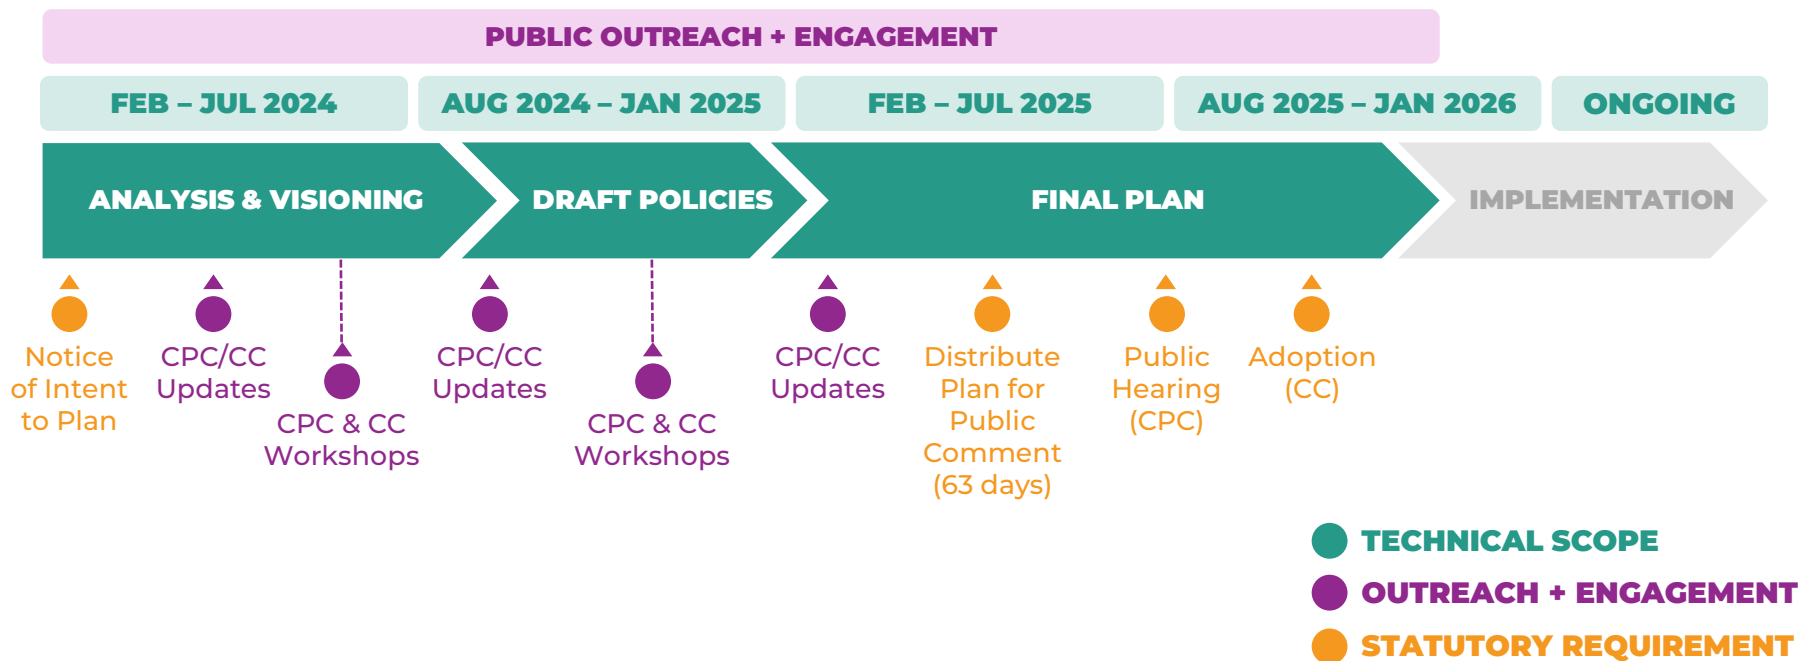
PUBLIC OUTREACH + ENGAGEMENT

FEB – JUL 2024
AUG 2024 – JAN 2025
FEB – JUL 2025
AUG 2025 – JAN 2026
ONGOING

ANALYSIS & VISIONING
DRAFT POLICIES
FINAL PLAN
IMPLEMENTATION

Notice of Intent to Plan
CPC/CC Updates
CPC & CC Workshops
CPC/CC Updates
CPC & CC Workshops
CPC/CC Updates
Distribute Plan for Public Comment (63 days)
Public Hearing (CPC)
Adoption (CC)

TECHNICAL SCOPE
OUTREACH + ENGAGEMENT
STATUTORY REQUIREMENT